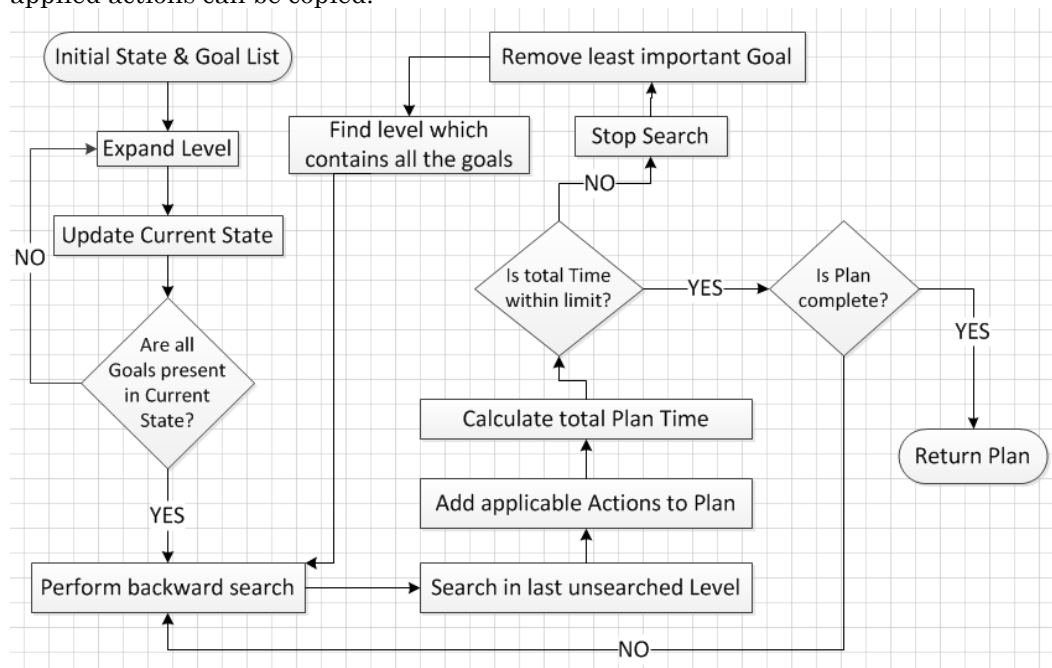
applied actions can be copied.

Initial State & Goal List

Expand Level

Update Current State

NO

Are all Goals present in Current State?

YES

Perform backward search

Find level which contains all the goals

Remove least important Goal

Stop Search

NO

Is total Time within limit?

YES

Is Plan complete?

YES

Return Plan

Calculate total Plan Time

Add applicable Actions to Plan

Search in last unsearched Level

NO